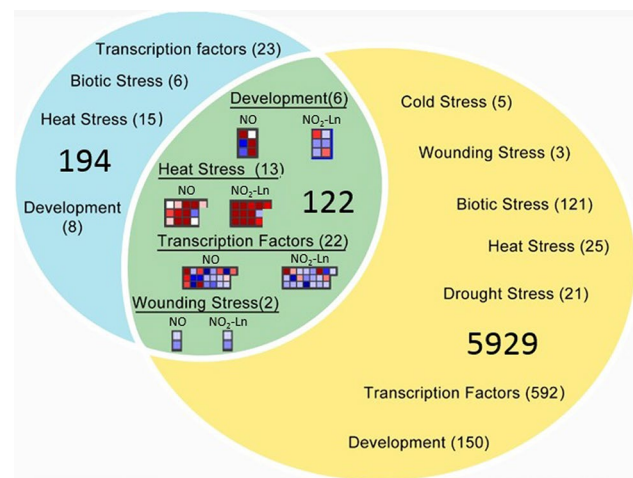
Transcription factors (23)
Biotic Stress (6)
Heat Stress (15)
194
Development (8)

Development(6)
NO
$NO_2$-Ln
Heat Stress (13)
NO
$NO_2$-Ln
122
Transcription Factors (22)
NO
$NO_2$-Ln
Wounding Stress(2)
NO
$NO_2$-Ln

Cold Stress (5)
Wounding Stress (3)
Biotic Stress (121)
Heat Stress (25)
Drought Stress (21)
5929
Transcription Factors (592)
Development (150)